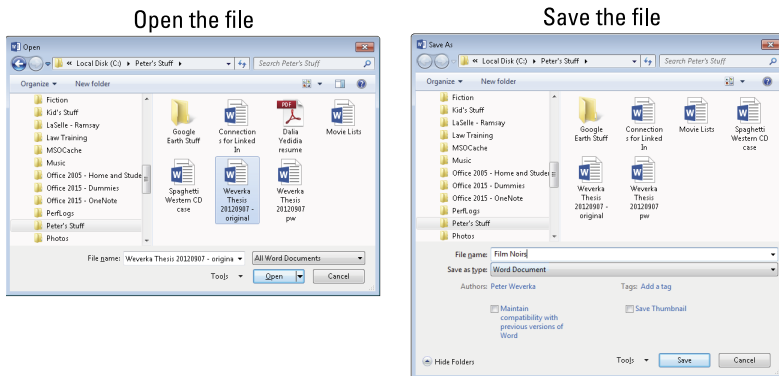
Open the file

Open

« Local Disk (C:) › Peter's Stuff ›

Search Peter's Stuff

Organize ▾ New folder

Fiction
Kid's Stuff
LaSelle - Ramsay
Law Training
MSOCache
Music
Office 2005 - Home and Stude
Office 2015 - Dummies
Office 2015 - OneNote
PerfLogs
Peter's Stuff
Photos

Google Earth Stuff
Connections for Linked In
PDF Dalia Yedidia resume
Movie Lists
Spaghetti Western CD case
Weverka Thesis 20120907 - original
Weverka Thesis 20120907 pw

File name: Weverka Thesis 20120907 - origina
All Word Documents
Tools ▾
Open
Cancel

Save the file

Save As

« Local Disk (C:) › Peter's Stuff ›

Search Peter's Stuff

Organize ▾ New folder

Fiction
Kid's Stuff
LaSelle - Ramsay
Law Training
MSOCache
Music
Office 2005 - Home and Stude
Office 2015 - Dummies
Office 2015 - OneNote
PerfLogs
Peter's Stuff
Photos

Google Earth Stuff
Connections for Linked In
Movie Lists
Spaghetti Western CD case
Weverka Thesis 20120907 - original
Weverka Thesis 20120907 pw

File name: Film Noirs
Save as type: Word Document

Authors: Peter Weverka
Tags: Add a tag

Maintain compatibility with previous versions of Word
Save Thumbnail

Hide Folders
Tools ▾
Save
Cancel